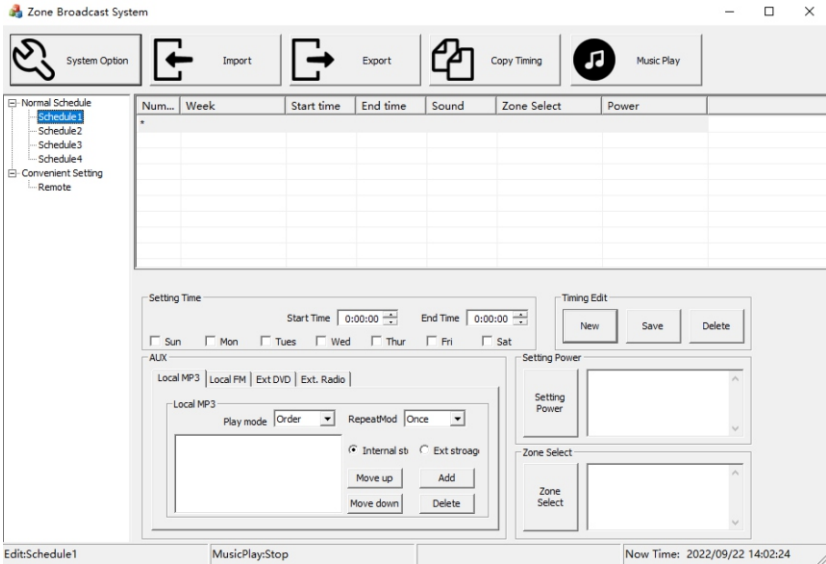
Zone Broadcast System

System Option
Import
Export
Copy Timing
Music Play

Normal Schedule
Schedule1
Schedule2
Schedule3
Schedule4
Convenient Setting
Remote

| Num... | Week | Start time | End time | Sound | Zone Select | Power |
|---|---|---|---|---|---|---|
| * | | | | | | |

Setting Time
Start Time 0:00:00
End Time 0:00:00
Sun Mon Tues Wed Thur Fri Sat

Timing Edit
New Save Delete

AUX
Local MP3 | Local FM | Ext DVD | Ext. Radio
Local MP3
Play mode Order
RepeatMod Once
Internal st Ext stroag
Move up Add
Move down Delete

Setting Power
Setting Power

Zone Select
Zone Select

Edit:Schedule1
MusicPlay:Stop
Now Time: 2022/09/22 14:02:24